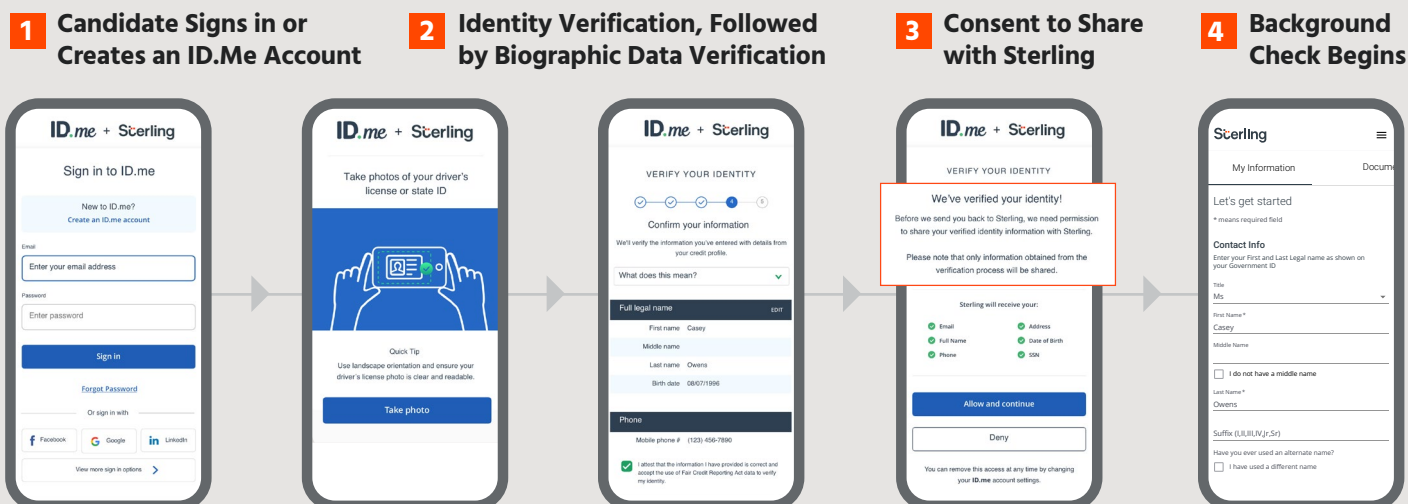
1 Candidate Signs in or Creates an ID.Me Account

2 Identity Verification, Followed by Biographic Data Verification

3 Consent to Share with Sterling

4 Background Check Begins

ID.me + Sterling

Sign in to ID.me

New to ID.me?
Create an ID.me account

Email
Enter your email address

Password
Enter password

Sign in

Forgot Password

Or sign in with

Facebook
Google
LinkedIn

View more sign in options

ID.me + Sterling

Take photos of your driver's license or state ID

Quick Tip
Use landscape orientation and ensure your driver's license photo is clear and readable.

Take photo

ID.me + Sterling

VERIFY YOUR IDENTITY

4
5

Confirm your information

We'll verify the information you've entered with details from your credit profile.

What does this mean?

Full legal name
EDIT

First name Casey
Middle name
Last name Owens
Birth date 08/07/1996

Phone

Mobile phone # (123) 456-7890

I attest that the information I have provided is correct and accept the use of Fair Credit Reporting Act data to verify my identity.

ID.me + Sterling

VERIFY YOUR IDENTITY

We've verified your identity!

Before we send you back to Sterling, we need permission to share your verified identity information with Sterling.

Please note that only information obtained from the verification process will be shared.

Sterling will receive your:

Email
Address
Full Name
Date of Birth
Phone
SSN

Allow and continue

Deny

You can remove this access at any time by changing your ID.me account settings.

Sterling

My Information
Docume

Let's get started
* means required field

Contact Info
Enter your First and Last Legal name as shown on your Government ID

Title
Ms

First Name *
Casey

Middle Name

I do not have a middle name

Last Name *
Owens

Suffix (I,II,III,IV,Jr,Sr)

Have you ever used an alternate name?
I have used a different name